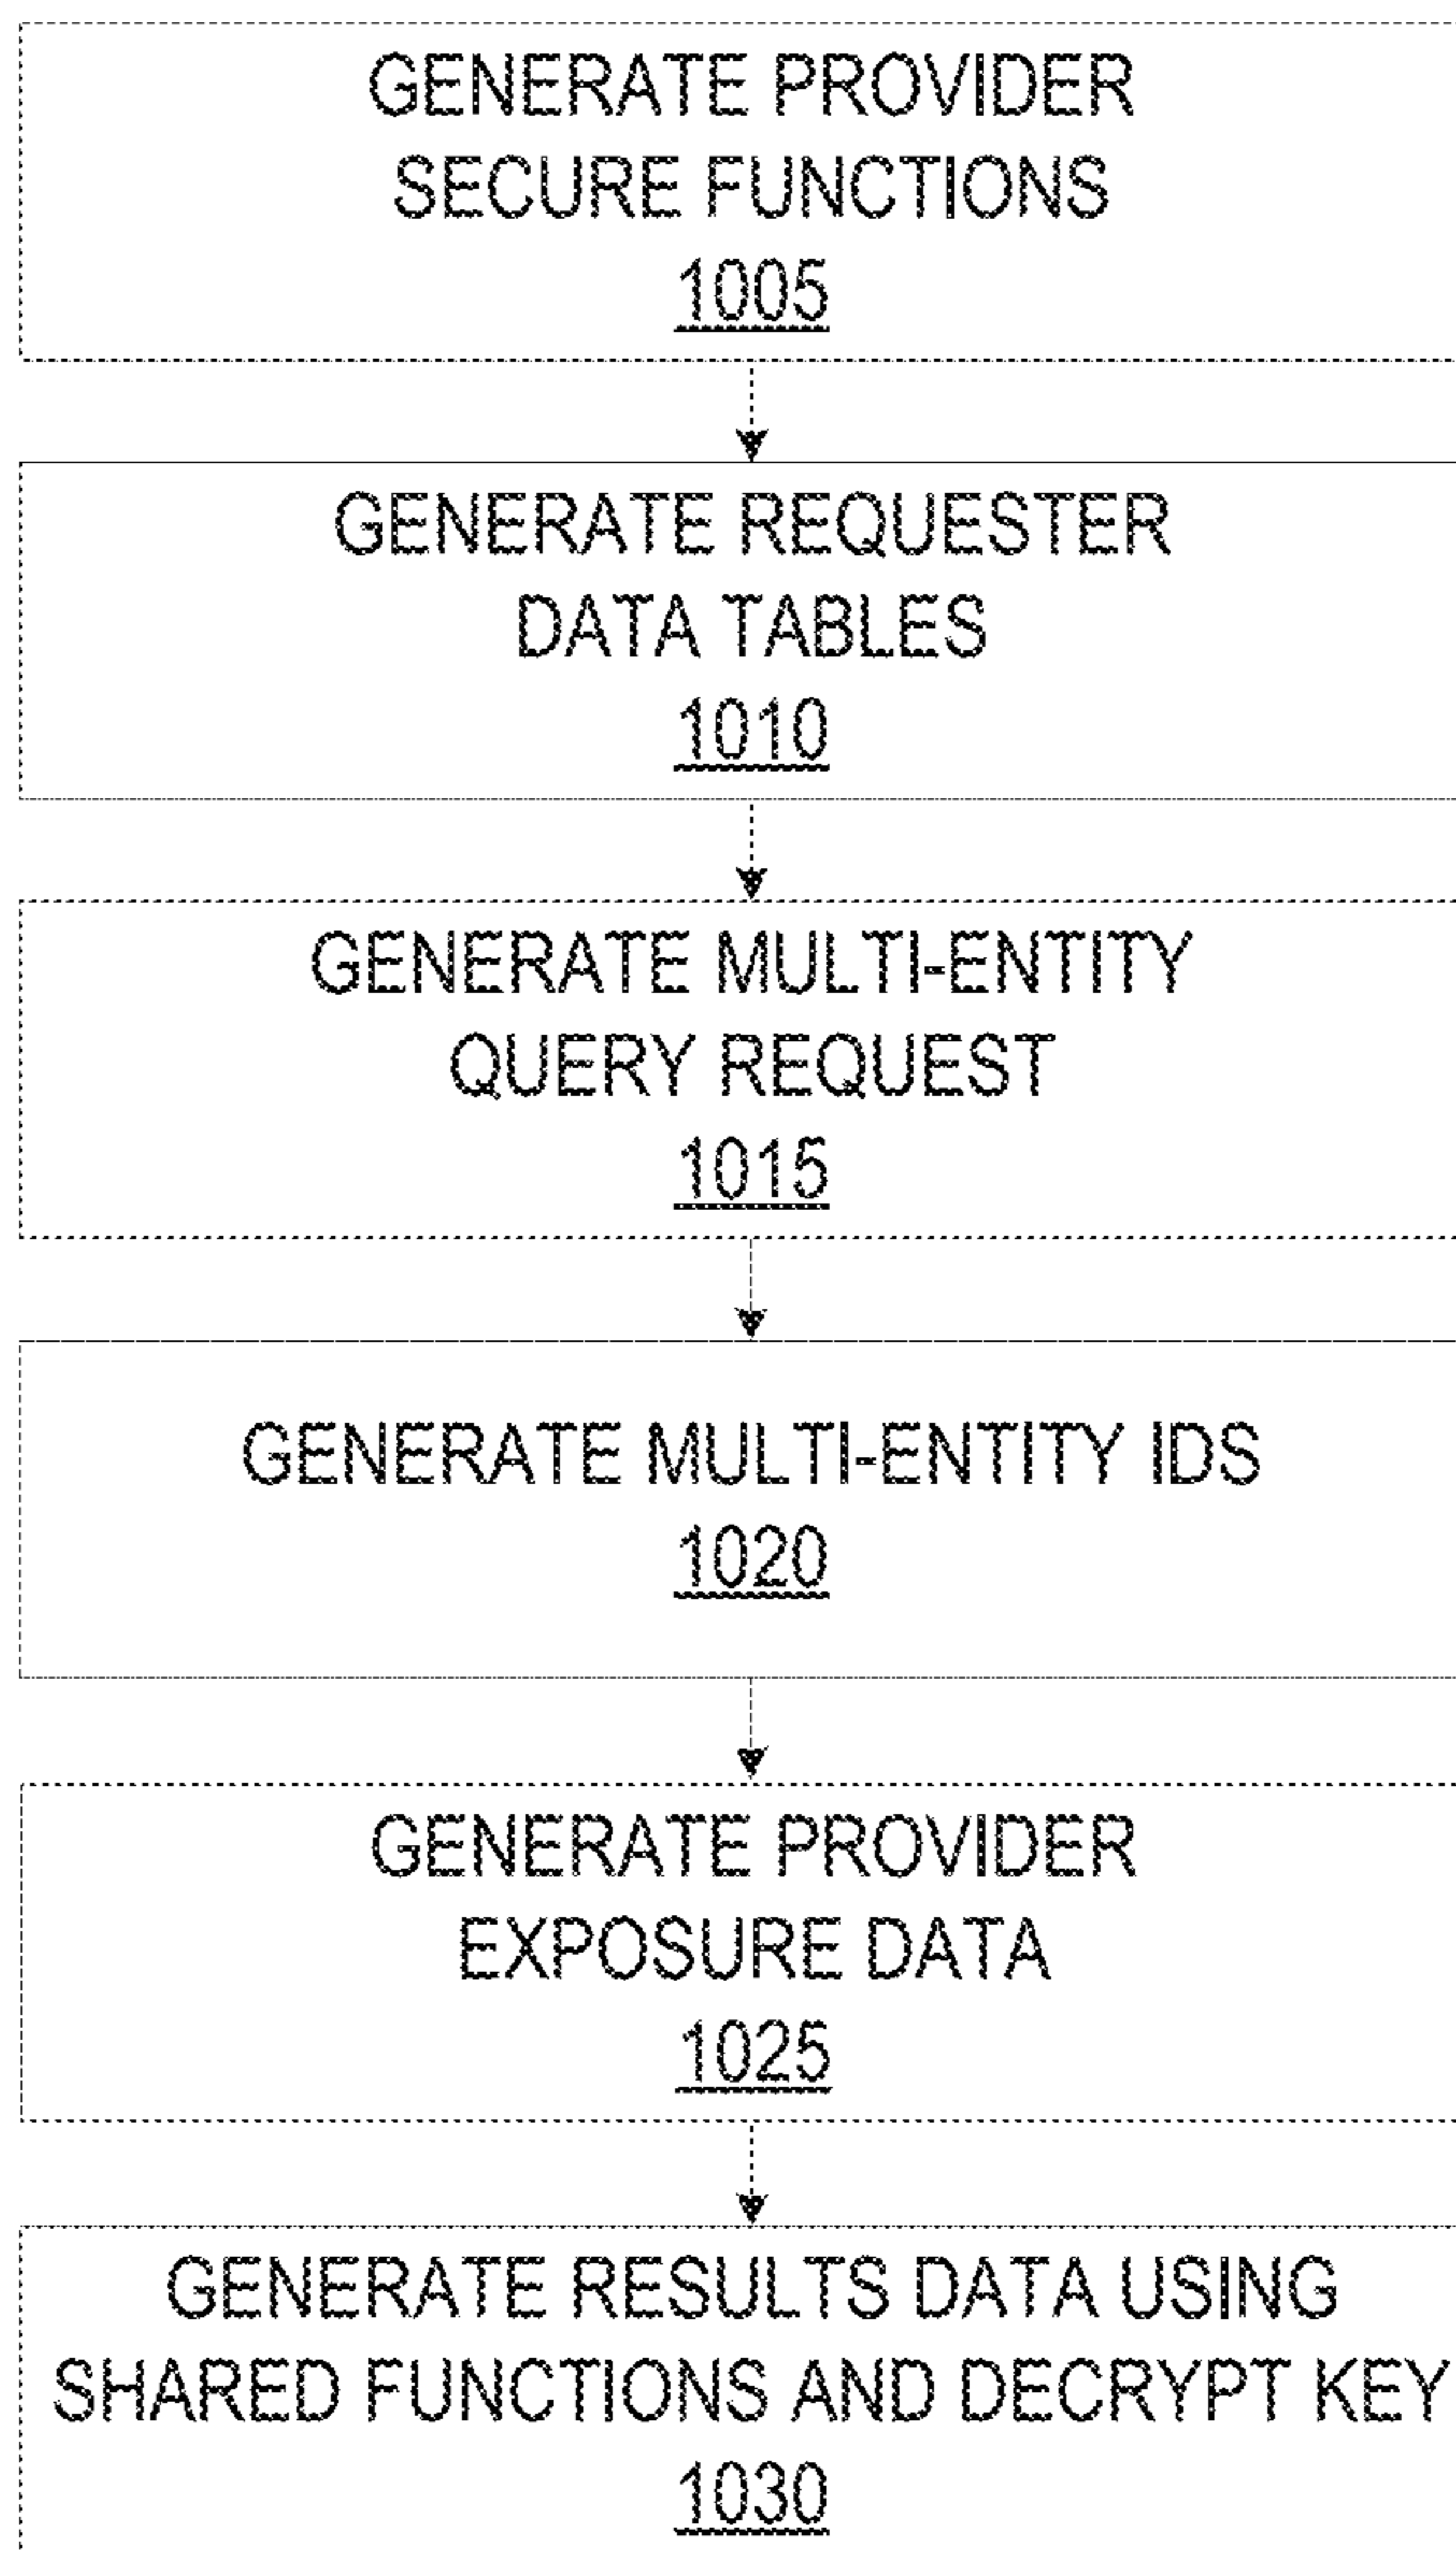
GENERATE PROVIDER SECURE FUNCTIONS
1005

GENERATE REQUESTER DATA TABLES
1010

GENERATE MULTI-ENTITY QUERY REQUEST
1015

GENERATE MULTI-ENTITY IDS
1020

GENERATE PROVIDER EXPOSURE DATA
1025

GENERATE RESULTS DATA USING SHARED FUNCTIONS AND DECRYPT KEY
1030